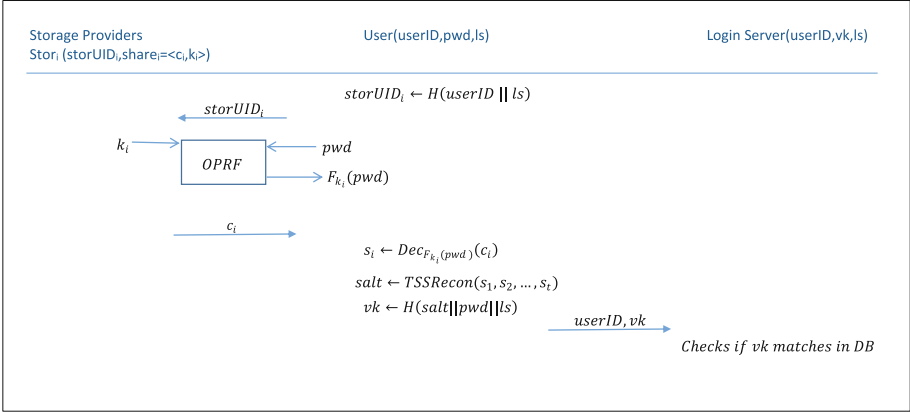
Storage Providers
Stor$_i$ (storUID$_i$,share$_i$=<c$_i$,k$_i$>)

User(userID,pwd,ls)

Login Server(userID,vk,ls)

$storUID_i \leftarrow H(userID \,||\, ls)$

$storUID_i$

$k_i$

$OPRF$

$pwd$

$F_{k_i}(pwd)$

$c_i$

$s_i \leftarrow Dec_{F_{k_i}(pwd)}(c_i)$

$salt \leftarrow TSSRecon(s_1, s_2, \ldots, s_t)$

$vk \leftarrow H(salt||pwd||ls)$

$userID, vk$

$Checks\ if\ vk\ matches\ in\ DB$